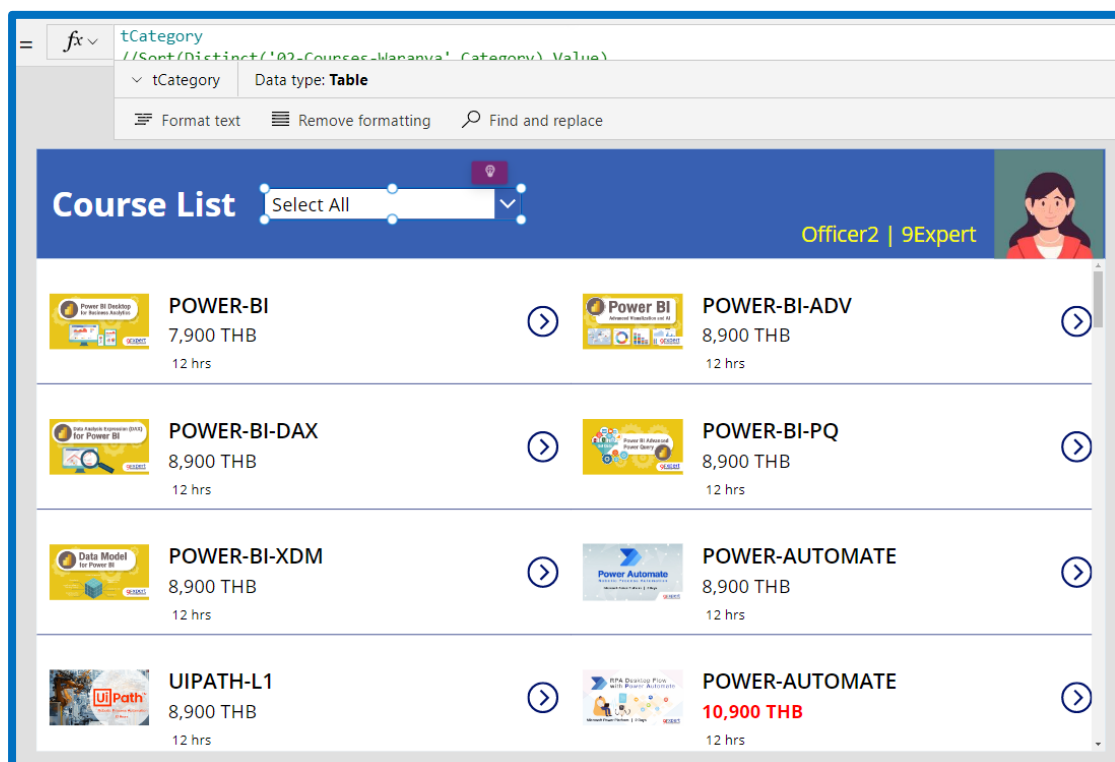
= $fx$ ∨ tCategory
//Sort(Distinct('02-Courses-Waranya'.Category),Value)

∨ tCategory Data type: **Table**

Format text Remove formatting Find and replace

Course List Select All

Officer2 | 9Expert

Power BI Desktop for Business Analytics

POWER-BI
7,900 THB
12 hrs

Power BI Advanced Visualization and AI

POWER-BI-ADV
8,900 THB
12 hrs

Data Analysis Expression (DAX) for Power BI

POWER-BI-DAX
8,900 THB
12 hrs

Power BI Advanced Power Query

POWER-BI-PQ
8,900 THB
12 hrs

Data Model for Power BI

POWER-BI-XDM
8,900 THB
12 hrs

Power Automate

POWER-AUTOMATE
8,900 THB
12 hrs

UiPath

UIPATH-L1
8,900 THB
12 hrs

RPA Desktop Flow with Power Automate

POWER-AUTOMATE
10,900 THB
12 hrs